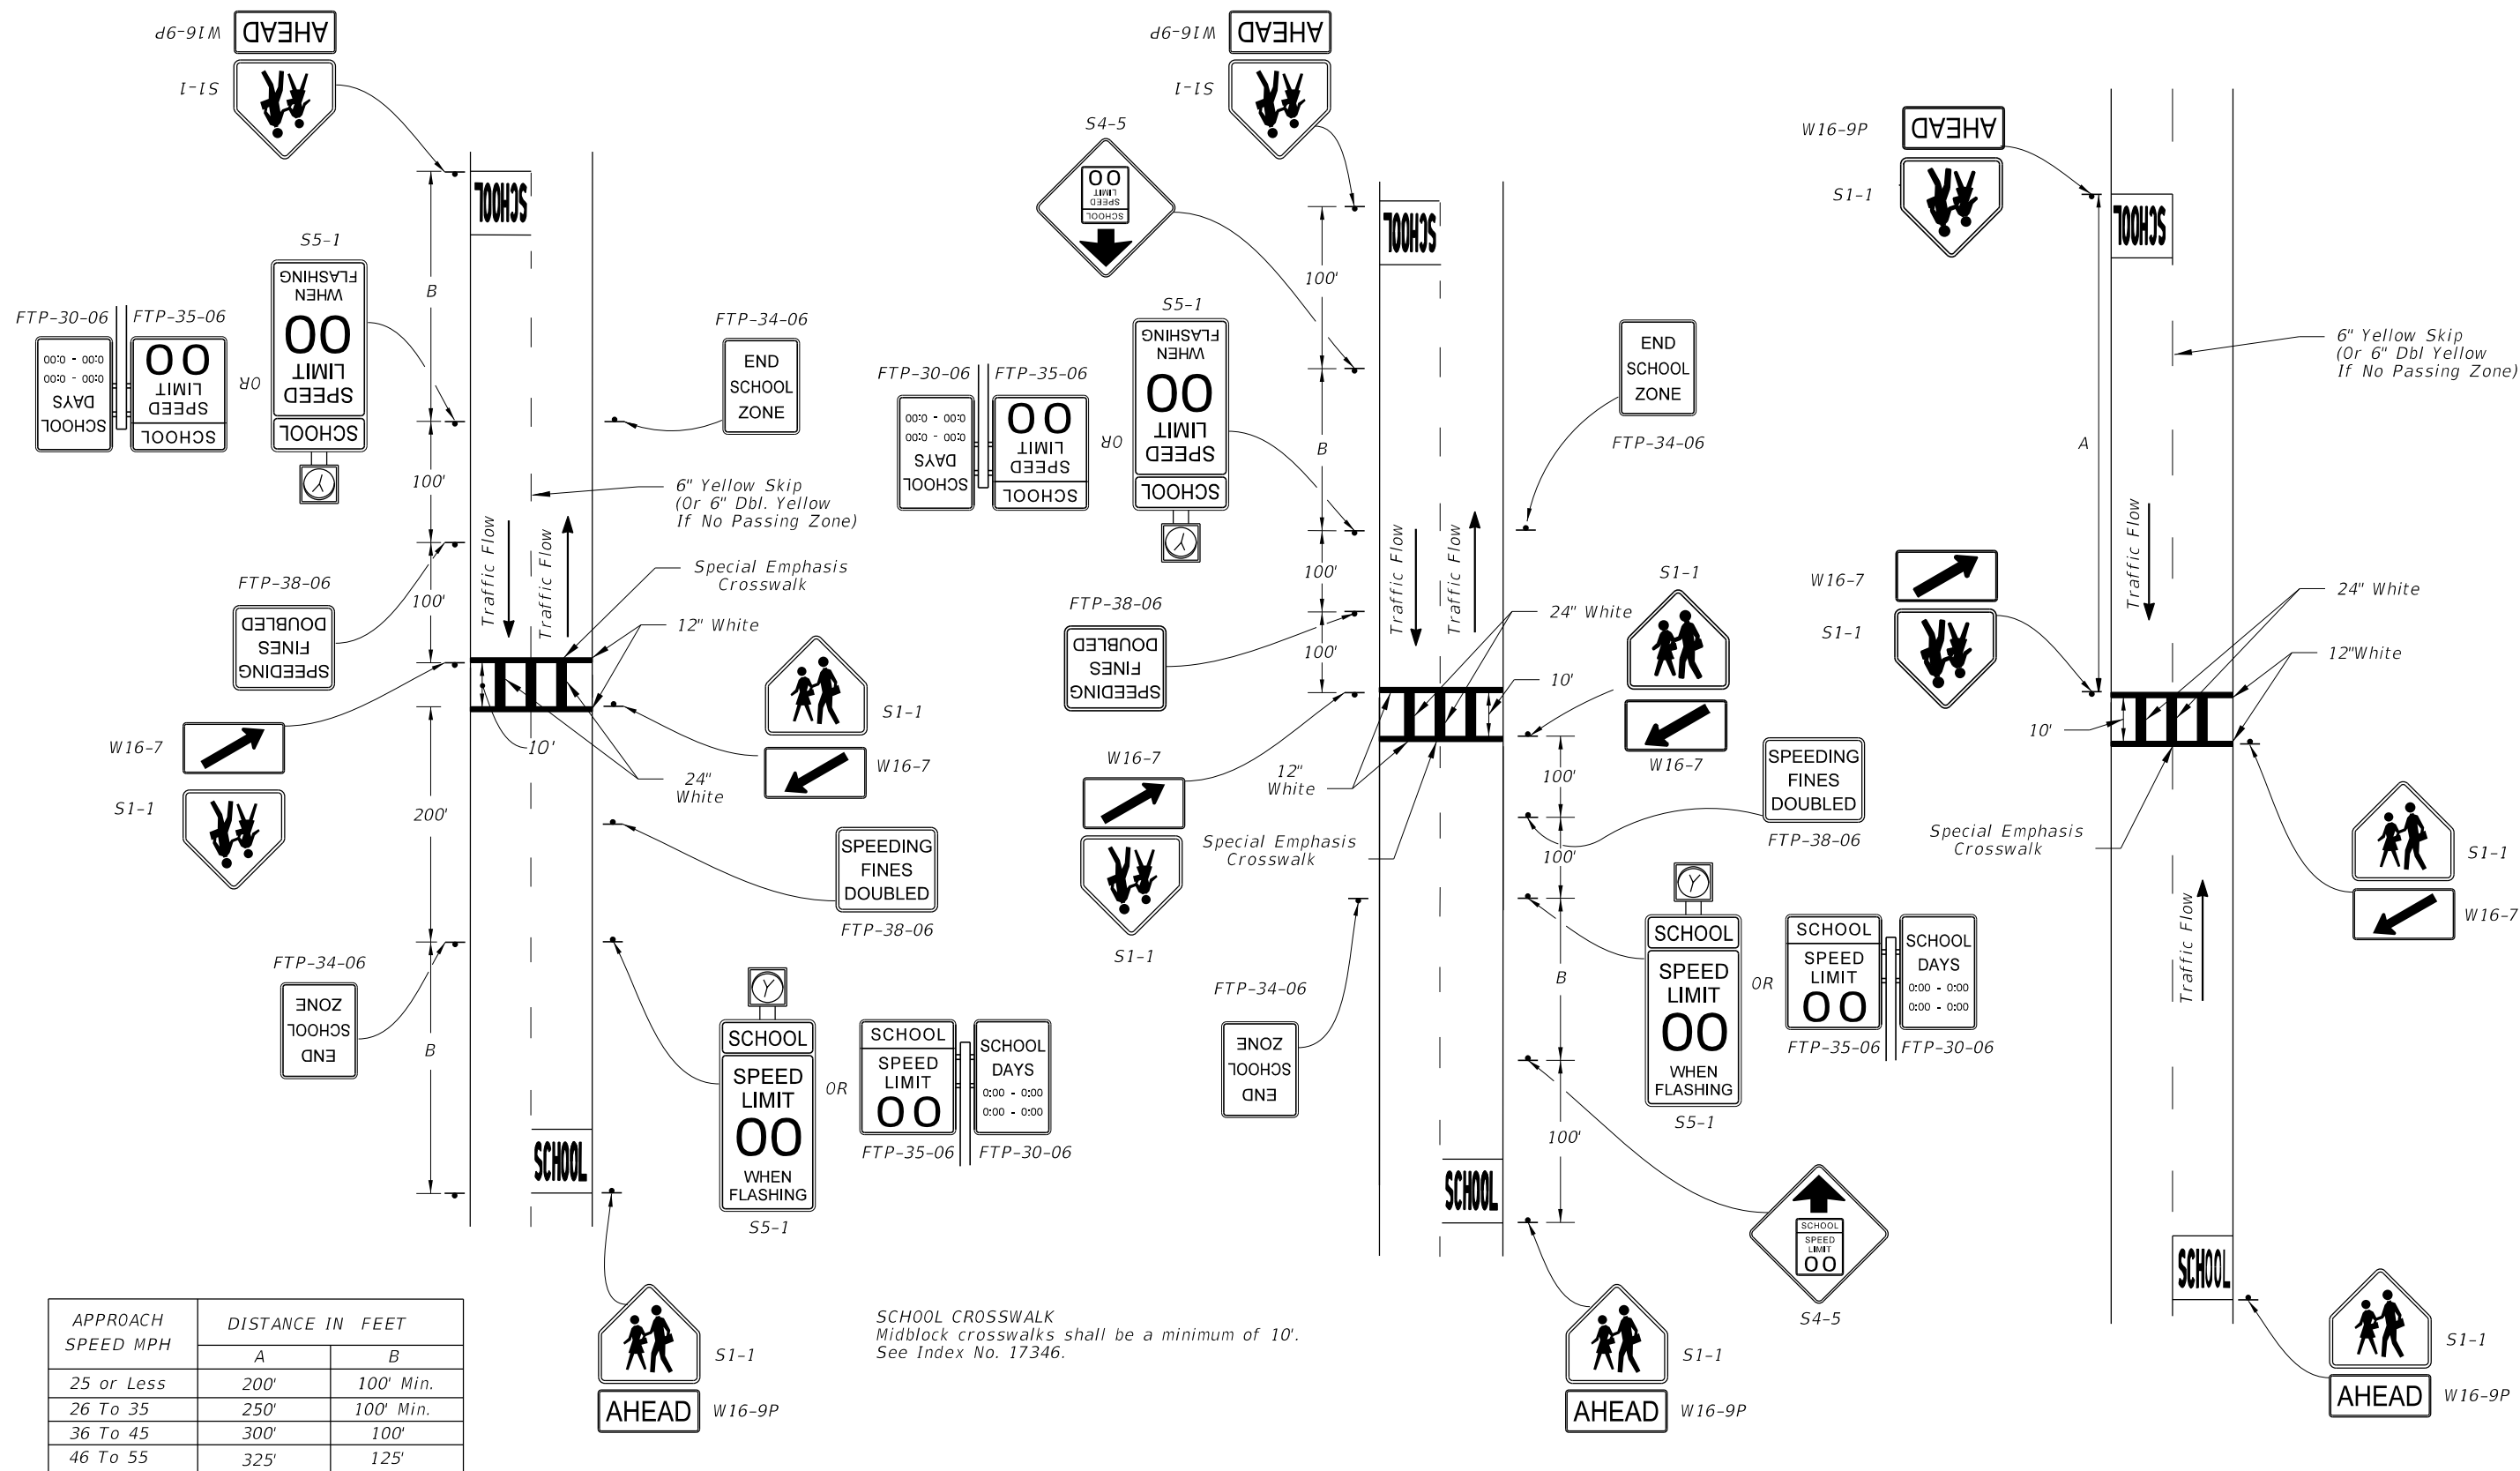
AHEAD W16-9P
S1-1
SCHOOL
S5-1
SPEED LIMIT 00 WHEN FLASHING
SCHOOL
FTP-30-06 FTP-35-06
SCHOOL DAYS 0:00 - 0:00 0:00 - 0:00
SCHOOL SPEED LIMIT 00
OR
B
100'
FTP-34-06
END SCHOOL ZONE
6" Yellow Skip (Or 6" Dbl. Yellow If No Passing Zone)
Traffic Flow
Traffic Flow
FTP-38-06
SPEEDING FINES DOUBLED
100'
Special Emphasis Crosswalk
12" White
W16-7
10'
24" White
S1-1
W16-7
S1-1
200'
SPEEDING FINES DOUBLED
FTP-38-06
FTP-34-06
END SCHOOL ZONE
B
SCHOOL
SCHOOL SPEED LIMIT 00 WHEN FLASHING
OR
SCHOOL SPEED LIMIT 00
SCHOOL DAYS 0:00 - 0:00 0:00 - 0:00
S5-1
FTP-35-06 FTP-30-06
S1-1
AHEAD W16-9P

| APPROACH SPEED MPH | DISTANCE IN FEET A | B |
|---|---|---|
| 25 or Less | 200' | 100' Min. |
| 26 To 35 | 250' | 100' Min. |
| 36 To 45 | 300' | 100' |
| 46 To 55 | 325' | 125' |

SCHOOL CROSSWALK
Midblock crosswalks shall be a minimum of 10'.
See Index No. 17346.

AHEAD W16-9P
S1-1
S4-5
SCHOOL SPEED LIMIT 00
SCHOOL
100'
S5-1
SPEED LIMIT 00 WHEN FLASHING
SCHOOL
FTP-30-06 FTP-35-06
SCHOOL DAYS 0:00 - 0:00 0:00 - 0:00
SCHOOL SPEED LIMIT 00
OR
B
END SCHOOL ZONE
FTP-34-06
100'
FTP-38-06
SPEEDING FINES DOUBLED
100'
Traffic Flow
Traffic Flow
24" White
S1-1
10'
W16-7
12" White
W16-7
S1-1
Special Emphasis Crosswalk
SPEEDING FINES DOUBLED
FTP-38-06
100'
100'
SCHOOL SPEED LIMIT 00 WHEN FLASHING
OR
SCHOOL SPEED LIMIT 00
SCHOOL DAYS 0:00 - 0:00 0:00 - 0:00
FTP-35-06 FTP-30-06
S5-1
B
FTP-34-06
END SCHOOL ZONE
100'
SCHOOL
S4-5
SCHOOL SPEED LIMIT 00
S1-1
AHEAD W16-9P

W16-9P AHEAD
S1-1
SCHOOL
6" Yellow Skip (Or 6" Dbl Yellow If No Passing Zone)
A
Traffic Flow
W16-7
S1-1
24" White
12"White
10'
Special Emphasis Crosswalk
S1-1
W16-7
Traffic Flow
SCHOOL
S1-1
AHEAD W16-9P